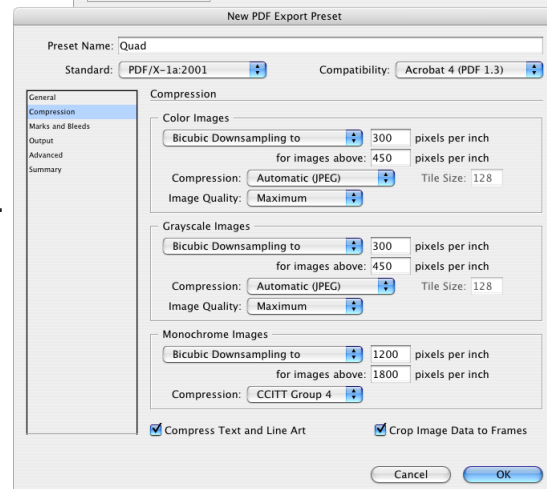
New PDF Export Preset

Preset Name: Quad

Standard: PDF/X-1a:2001

Compatibility: Acrobat 4 (PDF 1.3)

General
Compression
Marks and Bleeds
Output
Advanced
Summary

Compression

Color Images

Bicubic Downsampling to 300 pixels per inch

for images above: 450 pixels per inch

Compression: Automatic (JPEG) Tile Size: 128

Image Quality: Maximum

Grayscale Images

Bicubic Downsampling to 300 pixels per inch

for images above: 450 pixels per inch

Compression: Automatic (JPEG) Tile Size: 128

Image Quality: Maximum

Monochrome Images

Bicubic Downsampling to 1200 pixels per inch

for images above: 1800 pixels per inch

Compression: CCITT Group 4

Compress Text and Line Art

Crop Image Data to Frames

Cancel

OK